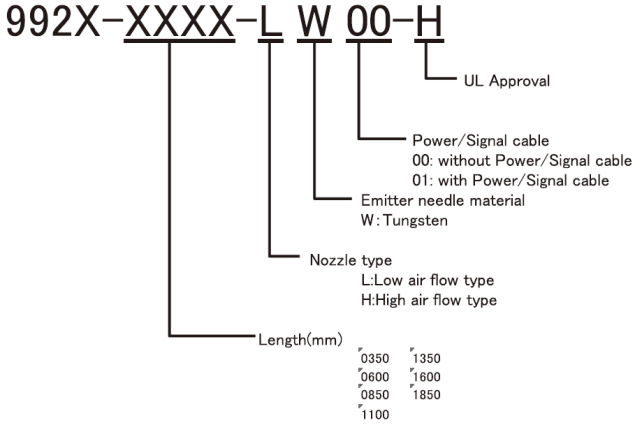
992X-XXXX-L W 00-H

UL Approval

Power/Signal cable
00: without Power/Signal cable
01: with Power/Signal cable

Emitter needle material
W: Tungsten

Nozzle type
L:Low air flow type
H:High air flow type

Length(mm)
0350 1350
0600 1600
0850 1850
1100